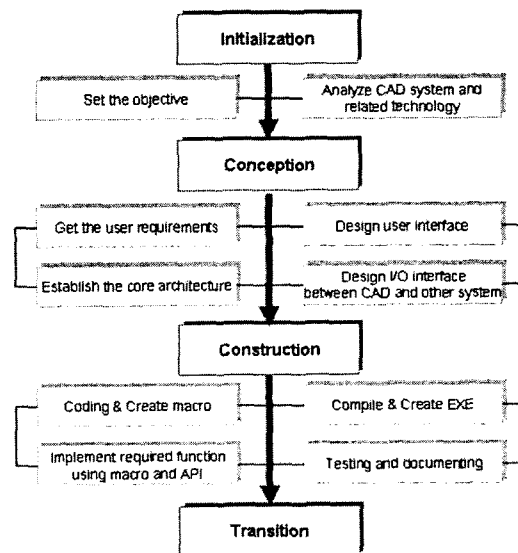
Initialization

Set the objective

Analyze CAD system and related technology

Conception

Get the user requirements

Design user interface

Establish the core architecture

Design I/O interface between CAD and other system

Construction

Coding & Create macro

Compile & Create EXE

Implement required function using macro and API

Testing and documenting

Transition